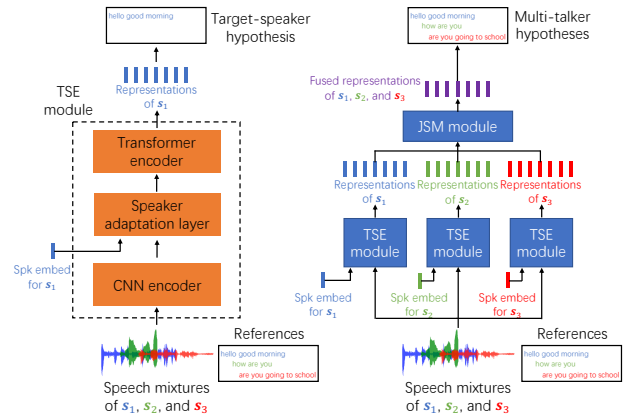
hello good morning

Target-speaker hypothesis

Representations of $s_1$

TSE module

Transformer encoder

Speaker adaptation layer

Spk embed for $s_1$

CNN encoder

References

hello good morning
how are you
are you going to school

Speech mixtures of $s_1$, $s_2$, and $s_3$

hello good morning
how are you
are you going to school

Multi-talker hypotheses

Fused representations of $s_1$, $s_2$, and $s_3$

JSM module

Representations of $s_1$

Representations of $s_2$

Representations of $s_3$

TSE module

TSE module

TSE module

Spk embed for $s_1$

Spk embed for $s_2$

Spk embed for $s_3$

References

hello good morning
how are you
are you going to school

Speech mixtures of $s_1$, $s_2$, and $s_3$